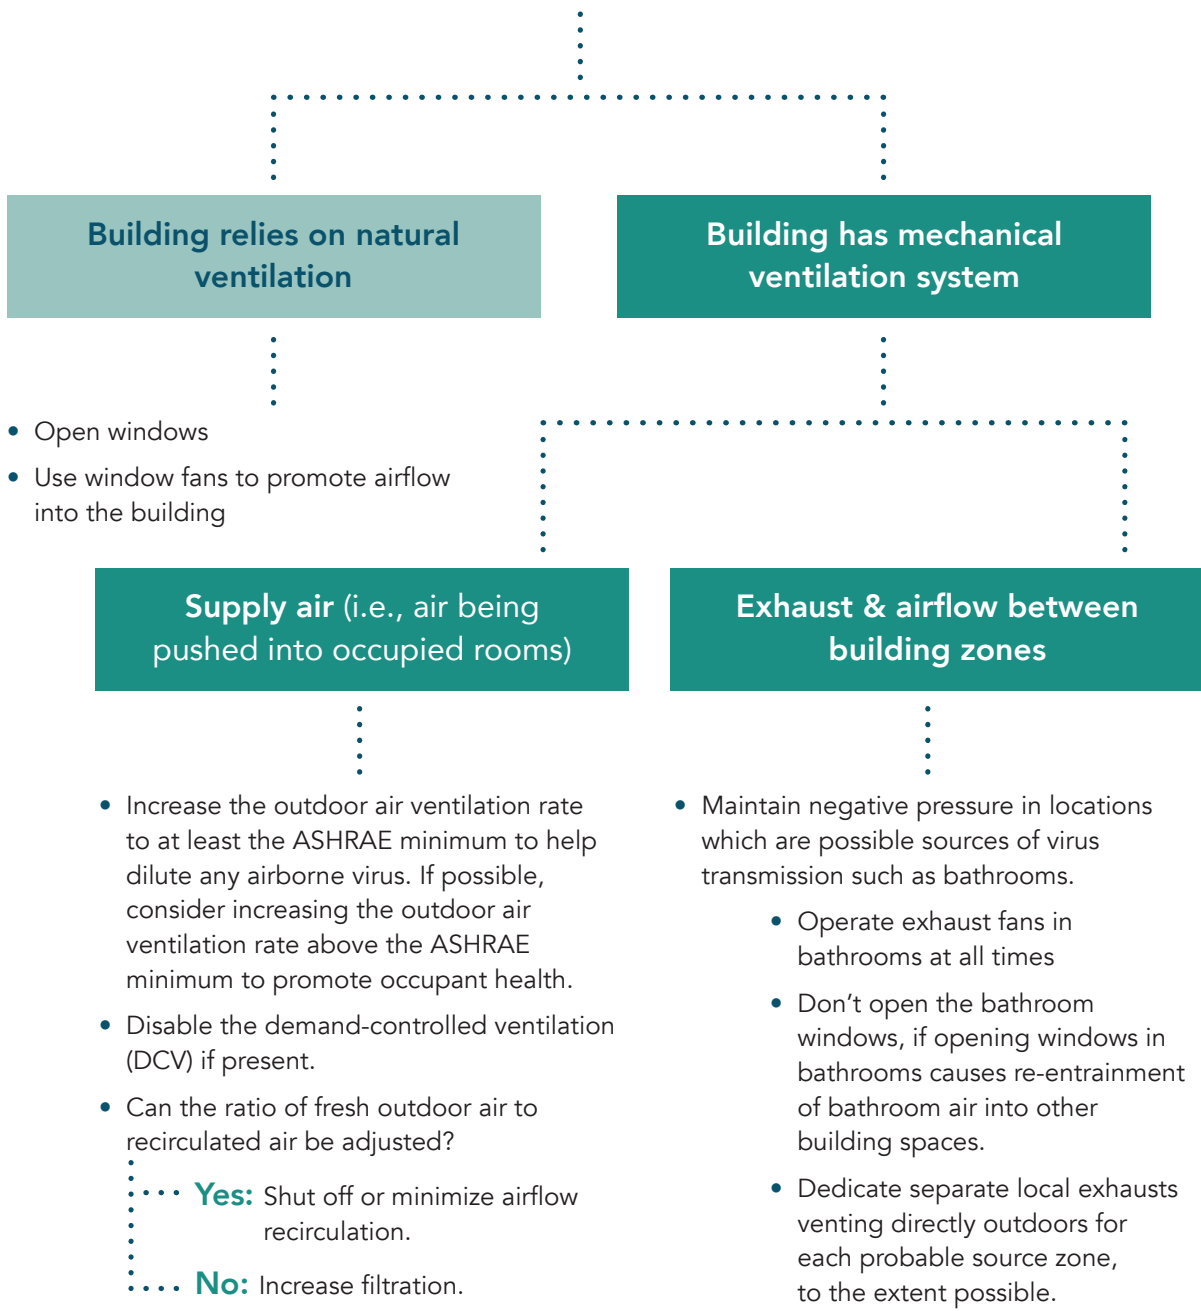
Building relies on natural ventilation

Building has mechanical ventilation system

• Open windows
• Use window fans to promote airflow into the building

Supply air (i.e., air being pushed into occupied rooms)

Exhaust & airflow between building zones

• Increase the outdoor air ventilation rate to at least the ASHRAE minimum to help dilute any airborne virus. If possible, consider increasing the outdoor air ventilation rate above the ASHRAE minimum to promote occupant health.
• Disable the demand-controlled ventilation (DCV) if present.
• Can the ratio of fresh outdoor air to recirculated air be adjusted?

Yes: Shut off or minimize airflow recirculation.

No: Increase filtration.

• Maintain negative pressure in locations which are possible sources of virus transmission such as bathrooms.
• Operate exhaust fans in bathrooms at all times
• Don't open the bathroom windows, if opening windows in bathrooms causes re-entrainment of bathroom air into other building spaces.
• Dedicate separate local exhausts venting directly outdoors for each probable source zone, to the extent possible.